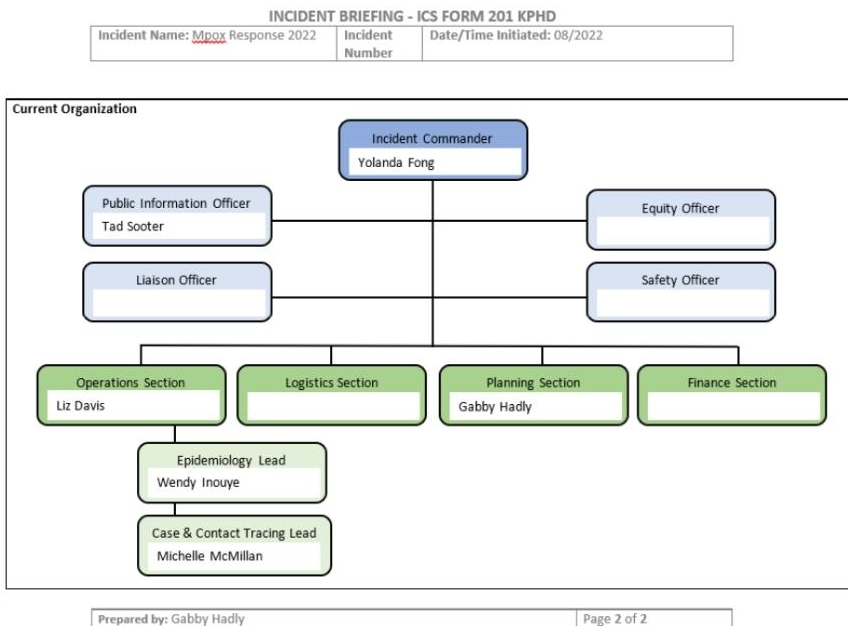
INCIDENT BRIEFING - ICS FORM 201 KPHD

| Incident Name: Mpox Response 2022 | Incident Number | Date/Time Initiated: 08/2022 |
|---|---|---|

Current Organization

Incident Commander
Yolanda Fong

Public Information Officer
Tad Sooter

Equity Officer

Liaison Officer

Safety Officer

Operations Section
Liz Davis

Logistics Section

Planning Section
Gabby Hadly

Finance Section

Epidemiology Lead
Wendy Inouye

Case & Contact Tracing Lead
Michelle McMillan

| Prepared by: Gabby Hadly | Page 2 of 2 |
|---|---|